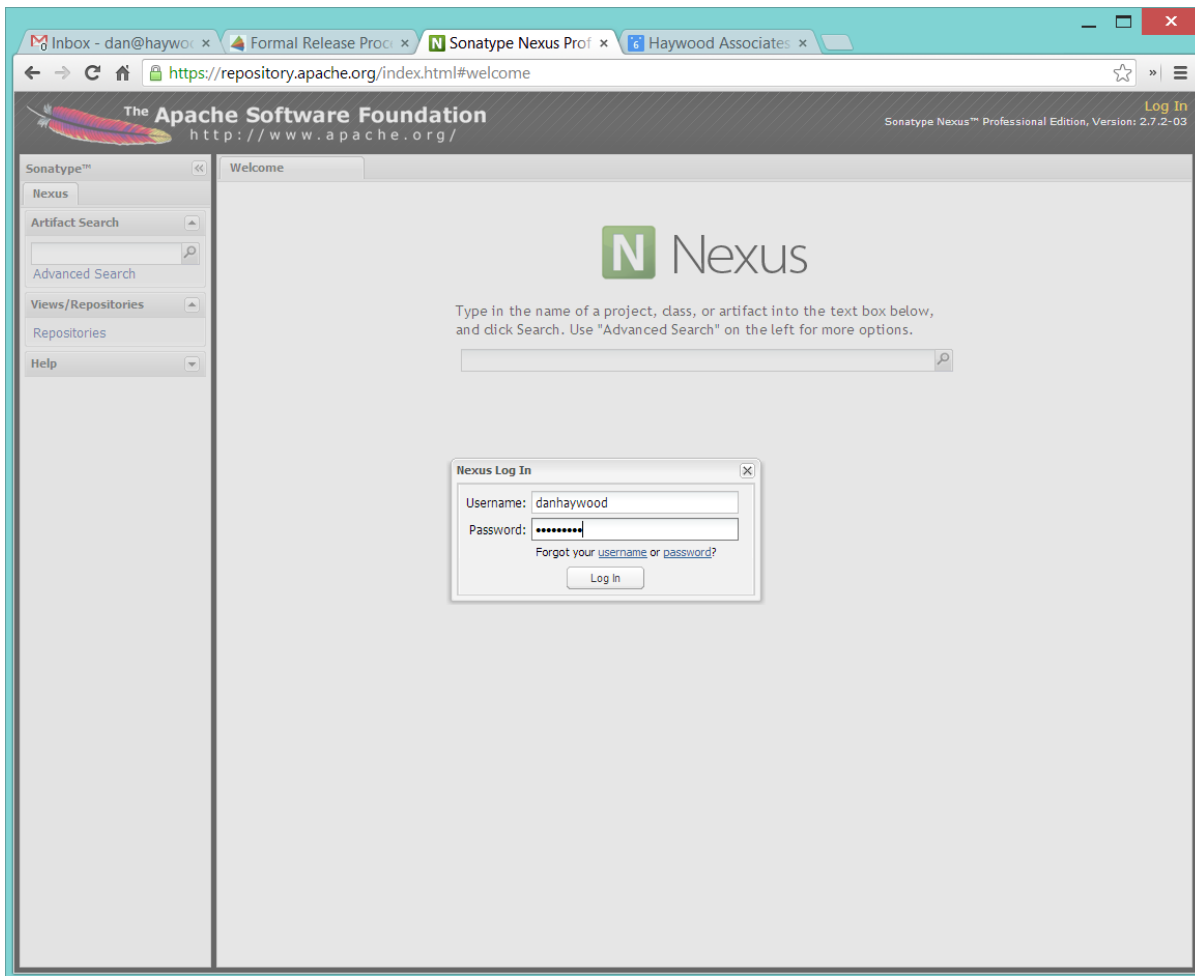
Inbox - dan@haywoo ×
Formal Release Proc ×
Sonatype Nexus Prof ×
Haywood Associates ×

https://repository.apache.org/index.html#welcome

The Apache Software Foundation
http://www.apache.org/

Log In
Sonatype Nexus™ Professional Edition, Version: 2.7.2-03

Sonatype™
Nexus
Artifact Search
Advanced Search
Views/Repositories
Repositories
Help

Welcome

N Nexus

Type in the name of a project, class, or artifact into the text box below, and click Search. Use "Advanced Search" on the left for more options.

Nexus Log In
Username: danhaywood
Password: •••••••••
Forgot your username or password?
Log In